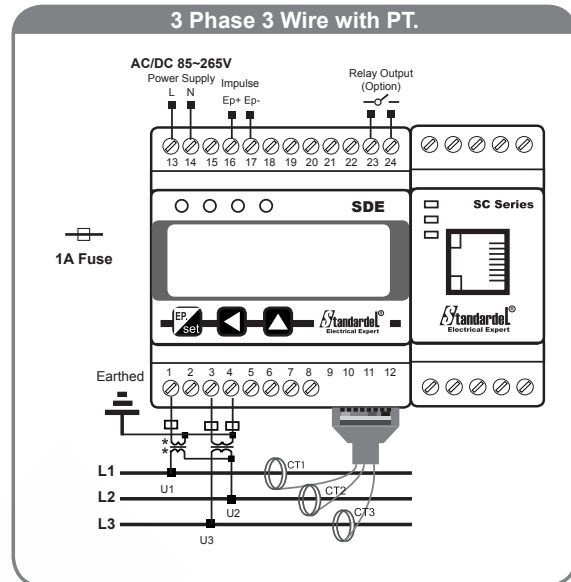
3 Phase 3 Wire with PT.

AC/DC 85~265V
Power Supply
L N
Impulse
Ep+ Ep-
Relay Output
(Option)

13 14 15 16 17 18 19 20 21 22 23 24

SDE

SC Series

1A Fuse

EP set

Standardel®
Electrical Expert

Standardel®
Electrical Expert

Earthed

1 2 3 4 5 6 7 8 9 10 11 12

*
*

L1
L2
L3

U1
U2
U3

CT1
CT2
CT3